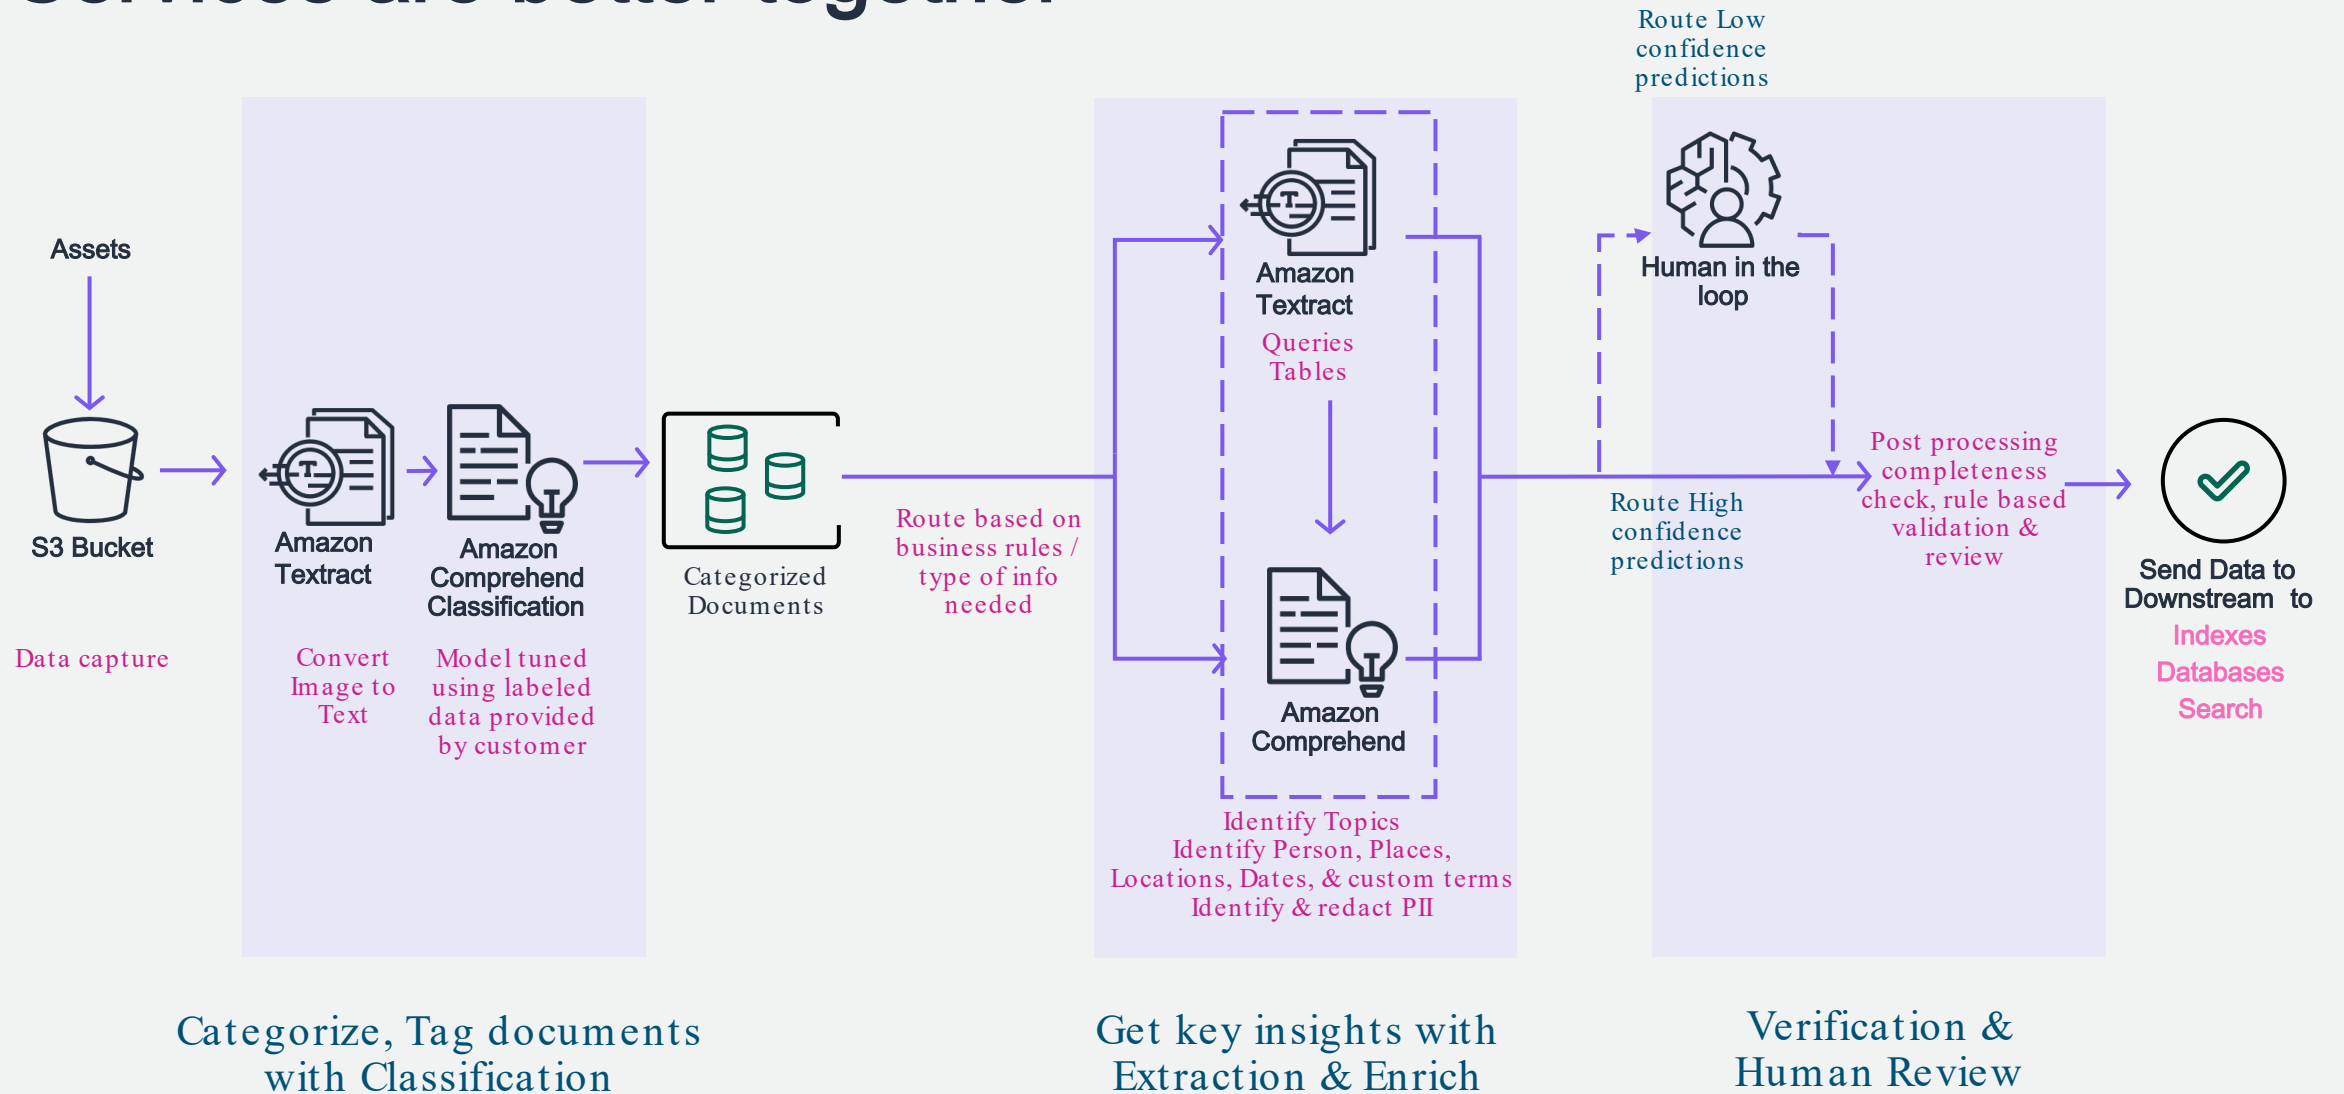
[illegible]

Route Low confidence predictions

Assets

S3 Bucket

Data capture

Amazon Textract

Convert Image to Text

Amazon Comprehend Classification

Model tuned using labeled data provided by customer

Categorized Documents

Route based on business rules / type of info needed

Amazon Textract

Queries Tables

Amazon Comprehend

Identify Topics
Identify Person, Places, Locations, Dates, & custom terms
Identify & redact PII

Human in the loop

Route High confidence predictions

Post processing completeness check, rule based validation & review

Send Data to Downstream to
Indexes
Databases
Search

Categorize, Tag documents with Classification

Get key insights with Extraction & Enrich

Verification & Human Review